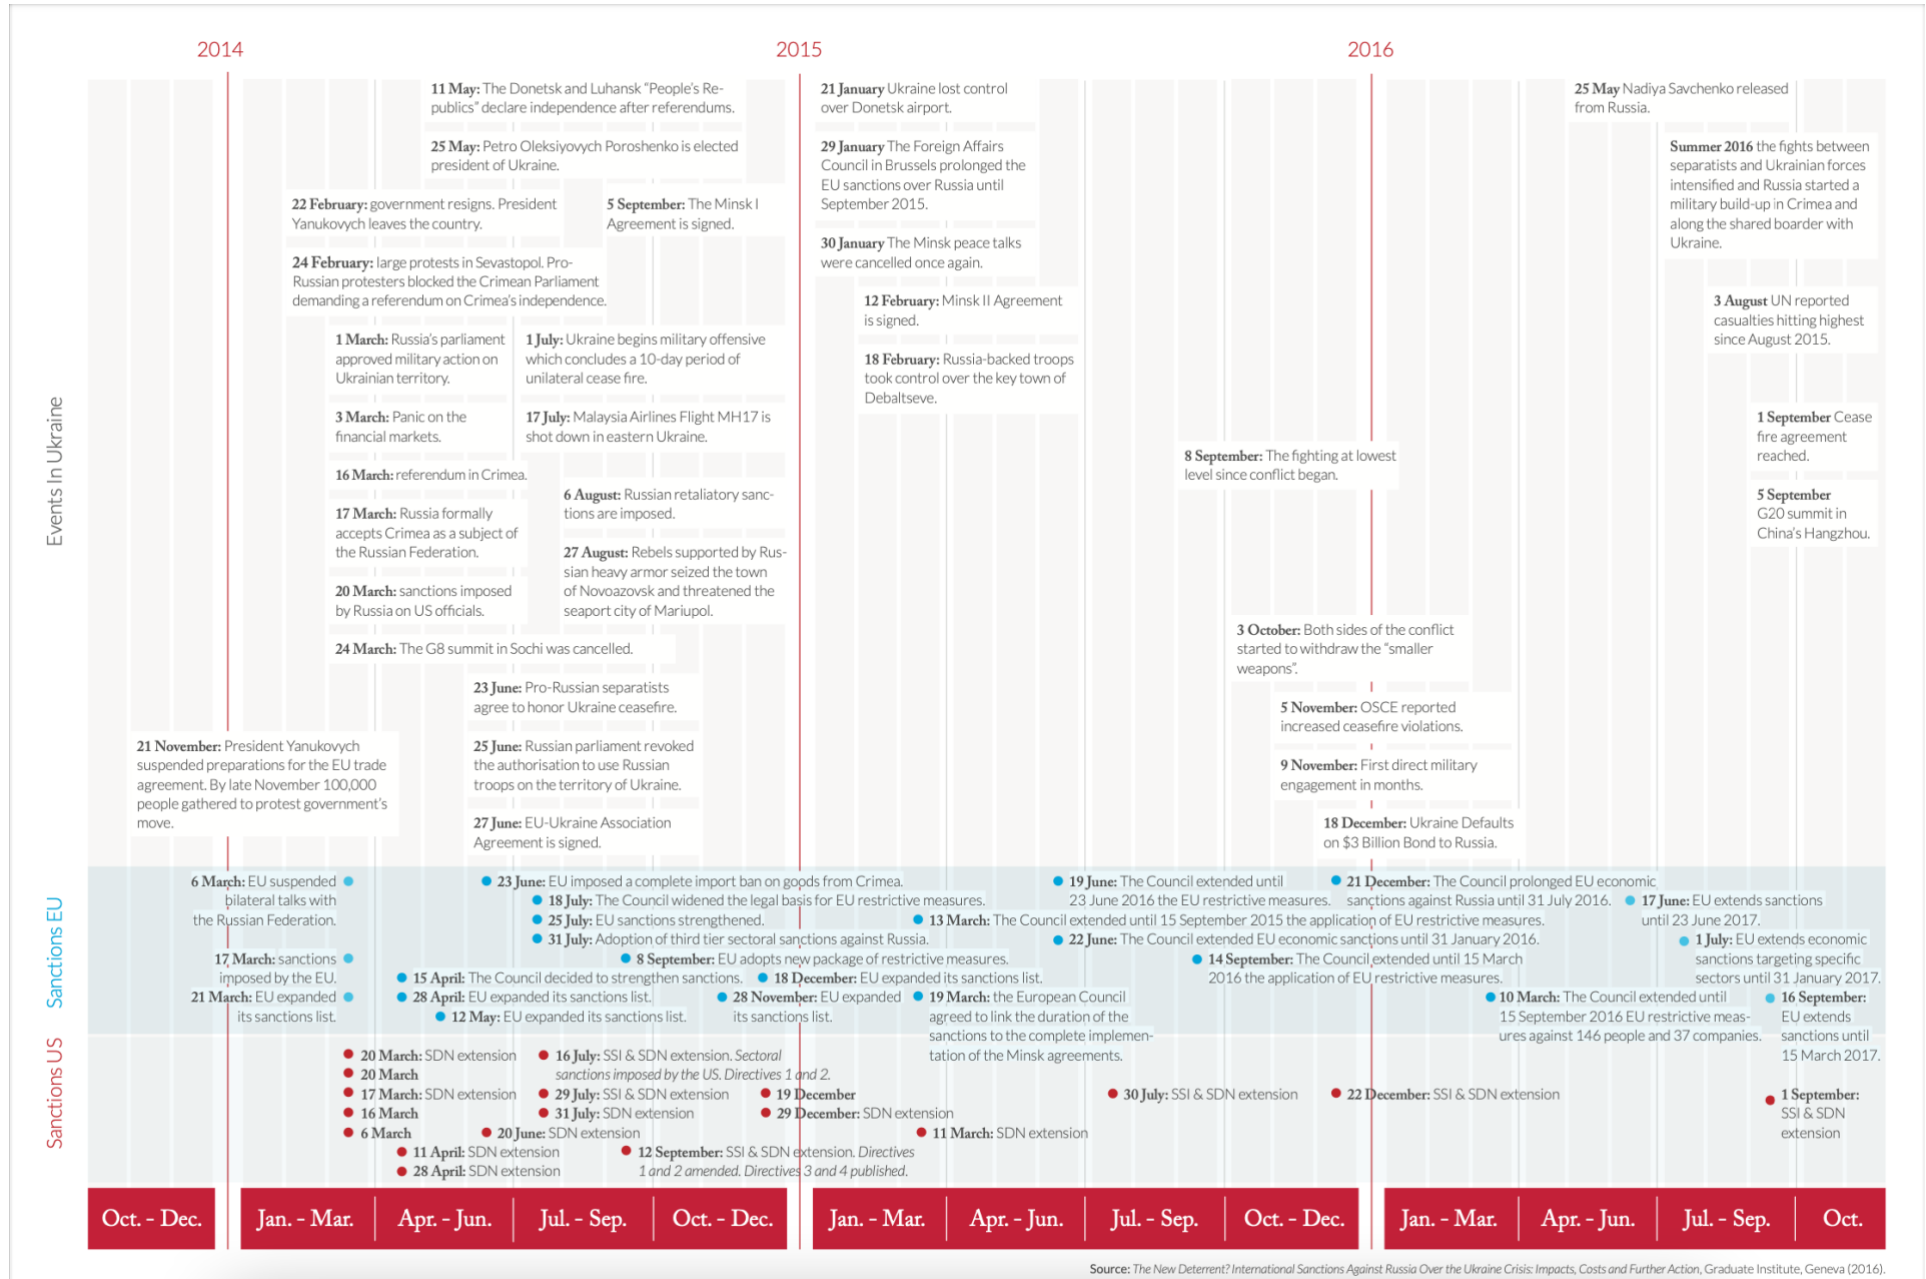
2014
2015
2016

Events In Ukraine

11 May: The Donetsk and Luhansk "People's Republics" declare independence after referendums.

25 May: Petro Oleksiyovych Poroshenko is elected president of Ukraine.

22 February: government resigns. President Yanukovych leaves the country.

5 September: The Minsk I Agreement is signed.

24 February: large protests in Sevastopol. Pro-Russian protesters blocked the Crimean Parliament demanding a referendum on Crimea's independence.

1 March: Russia's parliament approved military action on Ukrainian territory.

1 July: Ukraine begins military offensive which concludes a 10-day period of unilateral cease fire.

3 March: Panic on the financial markets.

17 July: Malaysia Airlines Flight MH17 is shot down in eastern Ukraine.

16 March: referendum in Crimea.

6 August: Russian retaliatory sanctions are imposed.

17 March: Russia formally accepts Crimea as a subject of the Russian Federation.

27 August: Rebels supported by Russian heavy armor seized the town of Novoazovsk and threatened the seaport city of Mariupol.

20 March: sanctions imposed by Russia on US officials.

24 March: The G8 summit in Sochi was cancelled.

23 June: Pro-Russian separatists agree to honor Ukraine ceasefire.

21 November: President Yanukovych suspended preparations for the EU trade agreement. By late November 100,000 people gathered to protest government's move.

25 June: Russian parliament revoked the authorisation to use Russian troops on the territory of Ukraine.

27 June: EU-Ukraine Association Agreement is signed.

21 January Ukraine lost control over Donetsk airport.

29 January The Foreign Affairs Council in Brussels prolonged the EU sanctions over Russia until September 2015.

30 January The Minsk peace talks were cancelled once again.

12 February: Minsk II Agreement is signed.

18 February: Russia-backed troops took control over the key town of Debaltseve.

8 September: The fighting at lowest level since conflict began.

3 October: Both sides of the conflict started to withdraw the "smaller weapons".

5 November: OSCE reported increased ceasefire violations.

9 November: First direct military engagement in months.

18 December: Ukraine Defaults on $3 Billion Bond to Russia.

25 May Nadiya Savchenko released from Russia.

Summer 2016 the fights between separatists and Ukrainian forces intensified and Russia started a military build-up in Crimea and along the shared boarder with Ukraine.

3 August UN reported casualties hitting highest since August 2015.

1 September Cease fire agreement reached.

5 September G20 summit in China's Hangzhou.

Sanctions EU

6 March: EU suspended bilateral talks with the Russian Federation.

17 March: sanctions imposed by the EU.

21 March: EU expanded its sanctions list.

23 June: EU imposed a complete import ban on goods from Crimea.
18 July: The Council widened the legal basis for EU restrictive measures.
25 July: EU sanctions strengthened.
31 July: Adoption of third tier sectoral sanctions against Russia.
8 September: EU adopts new package of restrictive measures.
15 April: The Council decided to strengthen sanctions.
18 December: EU expanded its sanctions list.
28 April: EU expanded its sanctions list.
28 November: EU expanded its sanctions list.
12 May: EU expanded its sanctions list.
13 March: The Council extended until 15 September 2015 the application of EU restrictive measures.
19 March: the European Council agreed to link the duration of the sanctions to the complete implementation of the Minsk agreements.
19 June: The Council extended until 23 June 2016 the EU restrictive measures.
22 June: The Council extended EU economic sanctions until 31 January 2016.
14 September: The Council extended until 15 March 2016 the application of EU restrictive measures.
21 December: The Council prolonged EU economic sanctions against Russia until 31 July 2016.
17 June: EU extends sanctions until 23 June 2017.
1 July: EU extends economic sanctions targeting specific sectors until 31 January 2017.
10 March: The Council extended until 15 September 2016 EU restrictive measures against 146 people and 37 companies.
16 September: EU extends sanctions until 15 March 2017.

Sanctions US

20 March: SDN extension
20 March
17 March: SDN extension
16 March
6 March
11 April: SDN extension
28 April: SDN extension
16 July: SSI & SDN extension. Sectoral sanctions imposed by the US. Directives 1 and 2.
29 July: SSI & SDN extension
31 July: SDN extension
20 June: SDN extension
12 September: SSI & SDN extension. Directives 1 and 2 amended. Directives 3 and 4 published.
19 December
29 December: SDN extension
11 March: SDN extension
30 July: SSI & SDN extension
22 December: SSI & SDN extension
1 September: SSI & SDN extension

Oct. - Dec. | Jan. - Mar. | Apr. - Jun. | Jul. - Sep. | Oct. - Dec. | Jan. - Mar. | Apr. - Jun. | Jul. - Sep. | Oct. - Dec. | Jan. - Mar. | Apr. - Jun. | Jul. - Sep. | Oct.

Source: The New Deterrent? International Sanctions Against Russia Over the Ukraine Crisis: Impacts, Costs and Further Action, Graduate Institute, Geneva (2016).